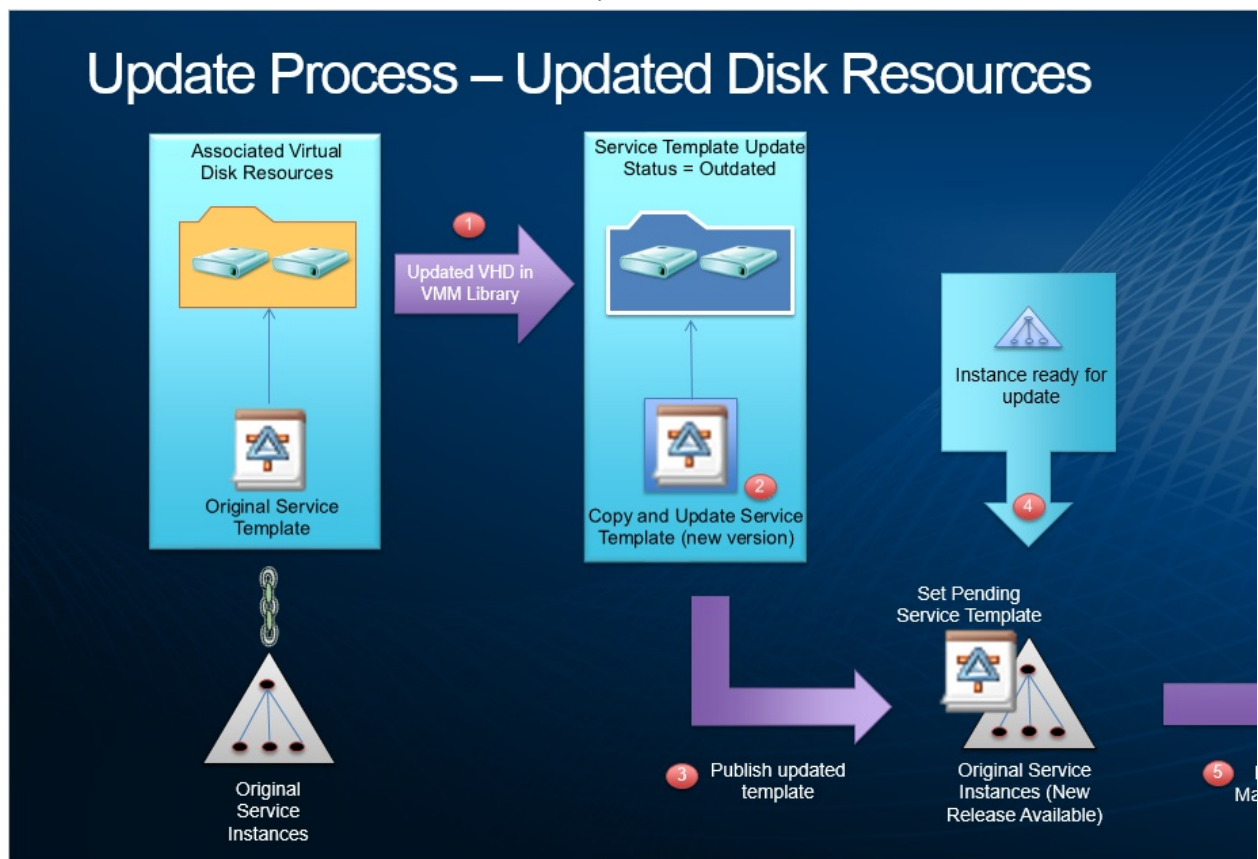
Update Process – Updated Disk Resources

Associated Virtual Disk Resources

Original Service Template

1

Updated VHD in VMM Library

Service Template Update Status = Outdated

2

Copy and Update Service Template (new version)

Instance ready for update

4

Set Pending Service Template

Original Service Instances

3 Publish updated template

Original Service Instances (New Release Available)

5 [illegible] Ma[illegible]